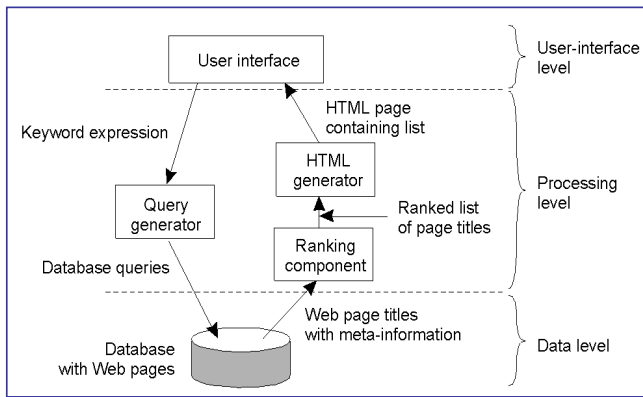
User interface

User-interface level

HTML page containing list

Keyword expression

HTML generator

Processing level

Query generator

Ranked list of page titles

Ranking component

Database queries

Web page titles with meta-information

Database with Web pages

Data level